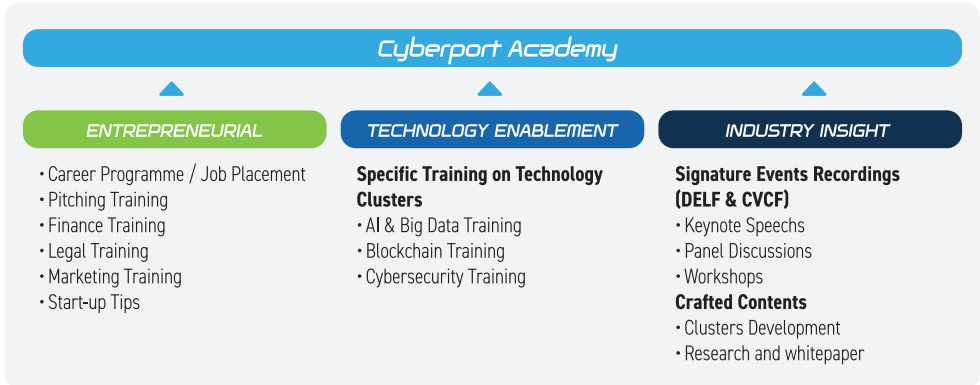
Cyberport Academy

ENTREPRENEURIAL

• Career Programme / Job Placement
• Pitching Training
• Finance Training
• Legal Training
• Marketing Training
• Start-up Tips

TECHNOLOGY ENABLEMENT

**Specific Training on Technology Clusters**
• AI & Big Data Training
• Blockchain Training
• Cybersecurity Training

INDUSTRY INSIGHT

**Signature Events Recordings (DELF & CVCF)**
• Keynote Speechs
• Panel Discussions
• Workshops
**Crafted Contents**
• Clusters Development
• Research and whitepaper